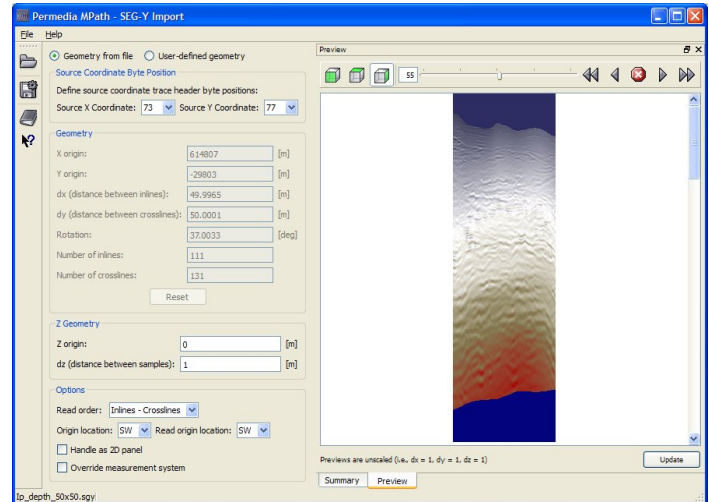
Permedia MPath - SEG-Y Import

File Help

Geometry from file User-defined geometry

Source Coordinate Byte Position

Define source coordinate trace header byte positions:

Source X Coordinate: 73 Source Y Coordinate: 77

Geometry

| | | |
|---|---|---|
| X origin: | 614807 | [m] |
| Y origin: | -29803 | [m] |
| dx (distance between inlines): | 49.9965 | [m] |
| dy (distance between crosslines): | 50.0001 | [m] |
| Rotation: | 37.0033 | [deg] |
| Number of inlines: | 111 | |
| Number of crosslines: | 131 | |

Reset

Z Geometry

| | | |
|---|---|---|
| Z origin: | 0 | [m] |
| dz (distance between samples): | 1 | [m] |

Options

Read order: Inlines - Crosslines

Origin location: SW Read origin location: SW

Handle as 2D panel

Override measurement system

Preview

55

Previews are unscaled (i.e. dx = 1, dy = 1, dz = 1)

Update

Summary Preview

Ip_depth_50x50.sgy